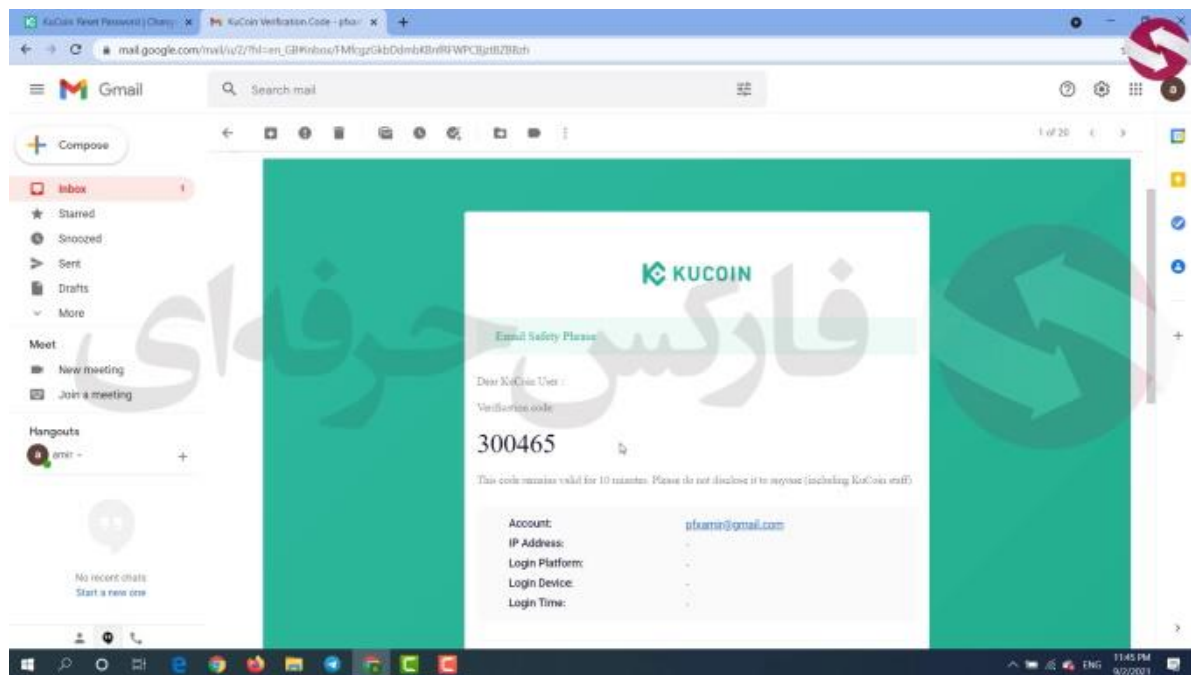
KuCoin Reset Password | Chang ×
KuCoin Verification Code - pfxa ×
+

mail.google.com/mail/u/2/?hl=en_GB#inbox/FMfcgzGkbDdmbKBrdRFWPCBjztBZBBzh

Gmail
Search mail

Compose
Inbox 1
Starred
Snoozed
Sent
Drafts
More
Meet
New meeting
Join a meeting
Hangouts
amir
+
No recent chats
Start a new one

1 of 20

KUCOIN

Email Safety Phrase

Dear KuCoin User :
Verification code:
300465
This code remains valid for 10 minutes. Please do not disclose it to anyone (including KuCoin staff)

Account: pfxamir@gmail.com
IP Address: -
Login Platform: -
Login Device: -
Login Time: -

فارکس حرفه‌ای

ENG 11:45 PM 9/2/2021